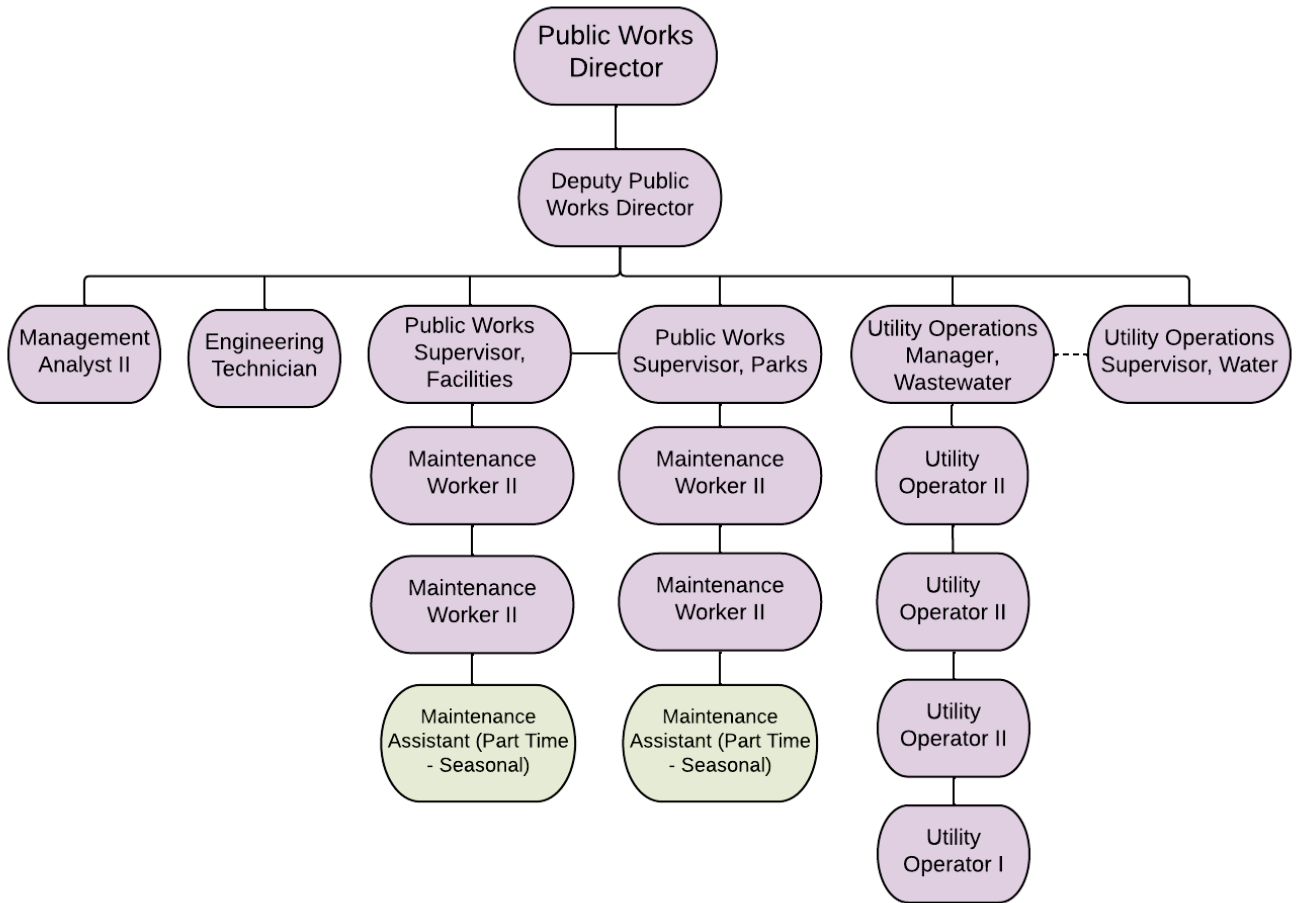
Public Works Director

Deputy Public Works Director

Management Analyst II

Engineering Technician

Public Works Supervisor, Facilities

Maintenance Worker II

Maintenance Worker II

Maintenance Assistant (Part Time - Seasonal)

Public Works Supervisor, Parks

Maintenance Worker II

Maintenance Worker II

Maintenance Assistant (Part Time - Seasonal)

Utility Operations Manager, Wastewater

Utility Operator II

Utility Operator II

Utility Operator II

Utility Operator I

Utility Operations Supervisor, Water